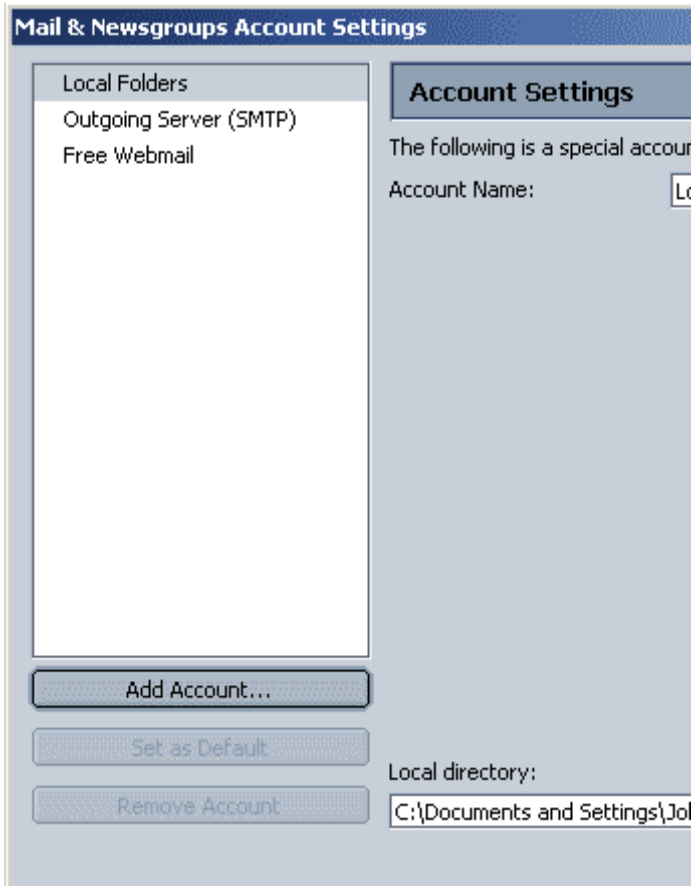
Mail & Newsgroups Account Settings

Local Folders
Outgoing Server (SMTP)
Free Webmail

Add Account...

Set as Default

Remove Account

Account Settings

The following is a special accou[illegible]

Account Name: Lo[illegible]

Local directory:

C:\Documents and Settings\Jo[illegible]